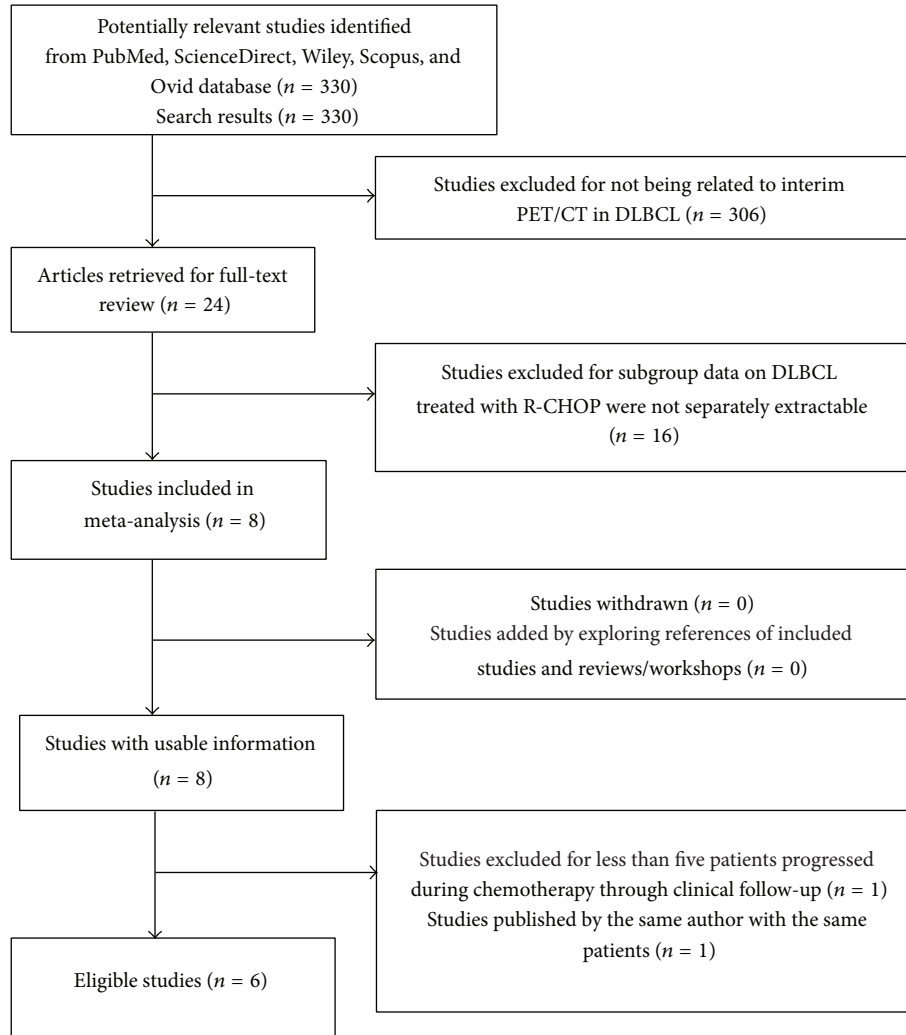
Potentially relevant studies identified from PubMed, ScienceDirect, Wiley, Scopus, and Ovid database ($n = 330$)
Search results ($n = 330$)

Studies excluded for not being related to interim PET/CT in DLBCL ($n = 306$)

Articles retrieved for full-text review ($n = 24$)

Studies excluded for subgroup data on DLBCL treated with R-CHOP were not separately extractable ($n = 16$)

Studies included in meta-analysis ($n = 8$)

Studies withdrawn ($n = 0$)
Studies added by exploring references of included studies and reviews/workshops ($n = 0$)

Studies with usable information ($n = 8$)

Studies excluded for less than five patients progressed during chemotherapy through clinical follow-up ($n = 1$)
Studies published by the same author with the same patients ($n = 1$)

Eligible studies ($n = 6$)